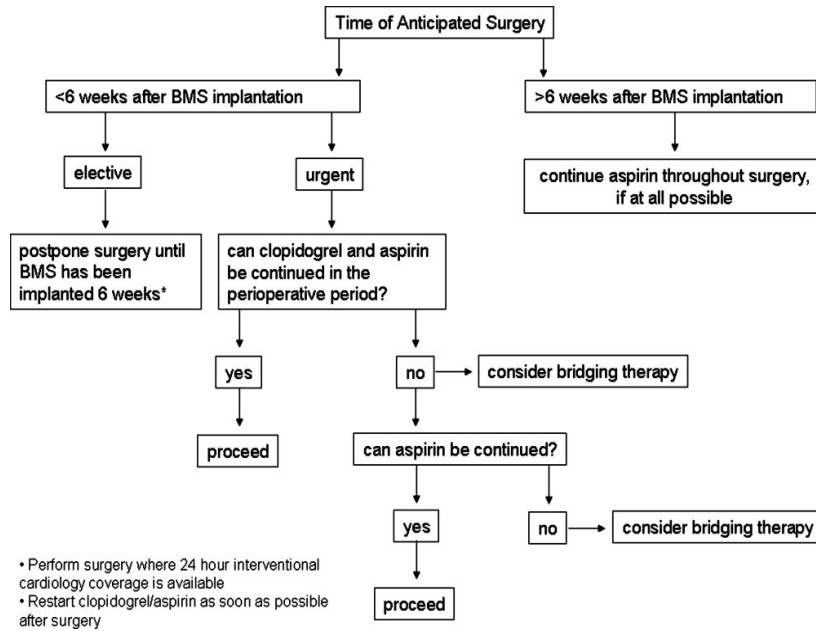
Time of Anticipated Surgery

<6 weeks after BMS implantation

>6 weeks after BMS implantation

elective

urgent

continue aspirin throughout surgery, if at all possible

postpone surgery until BMS has been implanted 6 weeks*

can clopidogrel and aspirin be continued in the perioperative period?

yes

no

consider bridging therapy

proceed

can aspirin be continued?

yes

no

consider bridging therapy

proceed

• Perform surgery where 24 hour interventional cardiology coverage is available
• Restart clopidogrel/aspirin as soon as possible after surgery